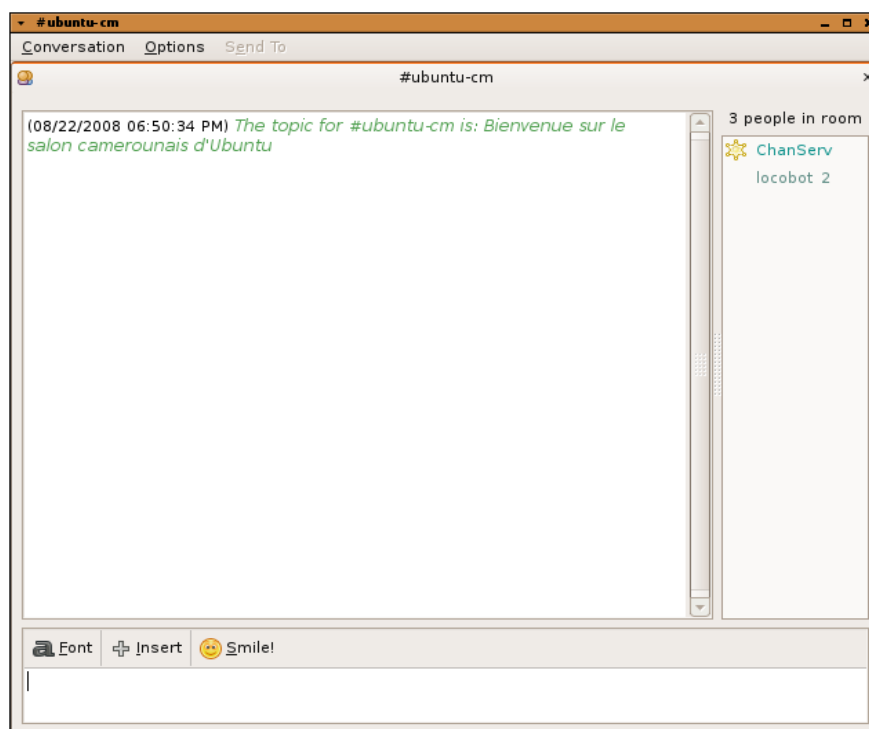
#ubuntu-cm

Conversation Options Send To

#ubuntu-cm

(08/22/2008 06:50:34 PM) The topic for #ubuntu-cm is: Bienvenue sur le salon camerounais d'Ubuntu

3 people in room

ChanServ

locobot 2

Font Insert Smile!